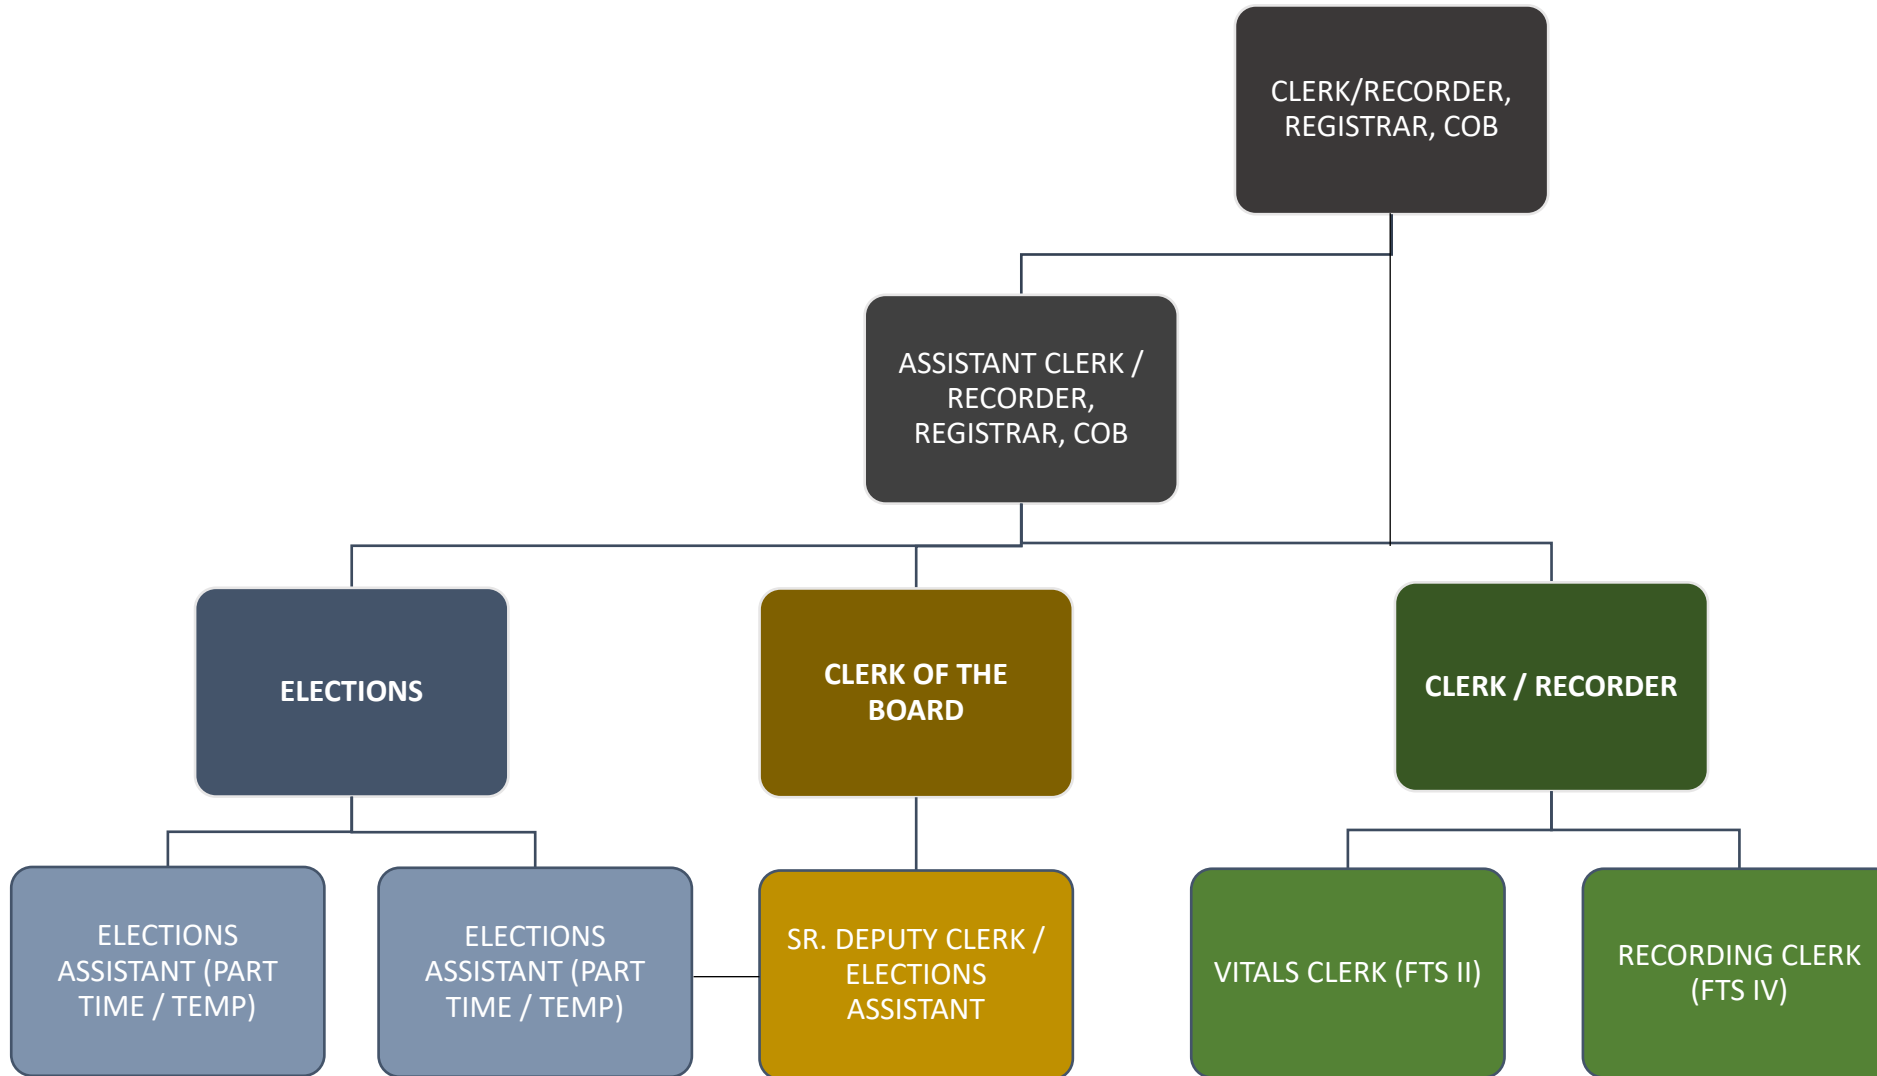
CLERK/RECORDER, REGISTRAR, COB

ASSISTANT CLERK / RECORDER, REGISTRAR, COB

ELECTIONS

CLERK OF THE BOARD

CLERK / RECORDER

ELECTIONS ASSISTANT (PART TIME / TEMP)

ELECTIONS ASSISTANT (PART TIME / TEMP)

SR. DEPUTY CLERK / ELECTIONS ASSISTANT

VITALS CLERK (FTS II)

RECORDING CLERK (FTS IV)